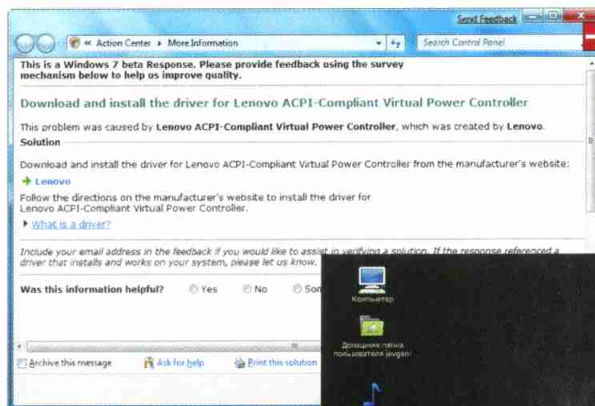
Send Feedback

« Action Center ▸ More Information

Search Control Panel

This is a Windows 7 beta Response. Please provide feedback using the survey mechanism below to help us improve quality.

Download and install the driver for Lenovo ACPI-Compliant Virtual Power Controller

This problem was caused by Lenovo ACPI-Compliant Virtual Power Controller, which was created by Lenovo.

Solution

Download and install the driver for Lenovo ACPI-Compliant Virtual Power Controller from the manufacturer's website:

Lenovo

Follow the directions on the manufacturer's website to install the driver for Lenovo ACPI-Compliant Virtual Power Controller.

What is a driver?

Include your email address in the feedback if you would like to assist in verifying a solution. If the response referenced a driver that installs and works on your system, please let us know.

Was this information helpful? Yes No Som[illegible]

Archive this message Ask for help Print this solution

Компьютер

Домашняя папка пользователя jevgeni